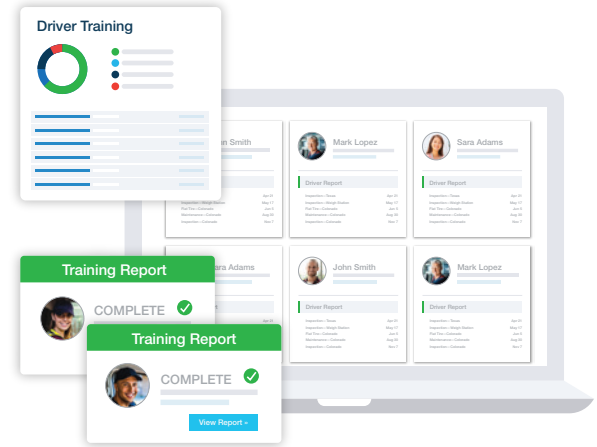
Driver Training

n Smith

Mark Lopez

Sara Adams

Driver Report

Driver Report

ara Adams

John Smith

Mark Lopez

Driver Report

Driver Report

Training Report

COMPLETE

Training Report

COMPLETE

View Report »